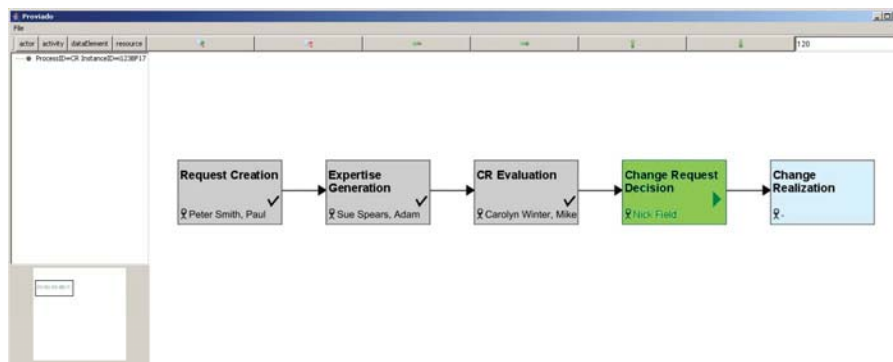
Proviado

File

actor | activity | dataElement | resource

120

ProcessID=CR InstanceID=1238F17

Request Creation
Peter Smith, Paul

Expertise Generation
Sue Spears, Adam

CR Evaluation
Carolyn Winter, Mike

Change Request Decision
Nick Field

Change Realization
-

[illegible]